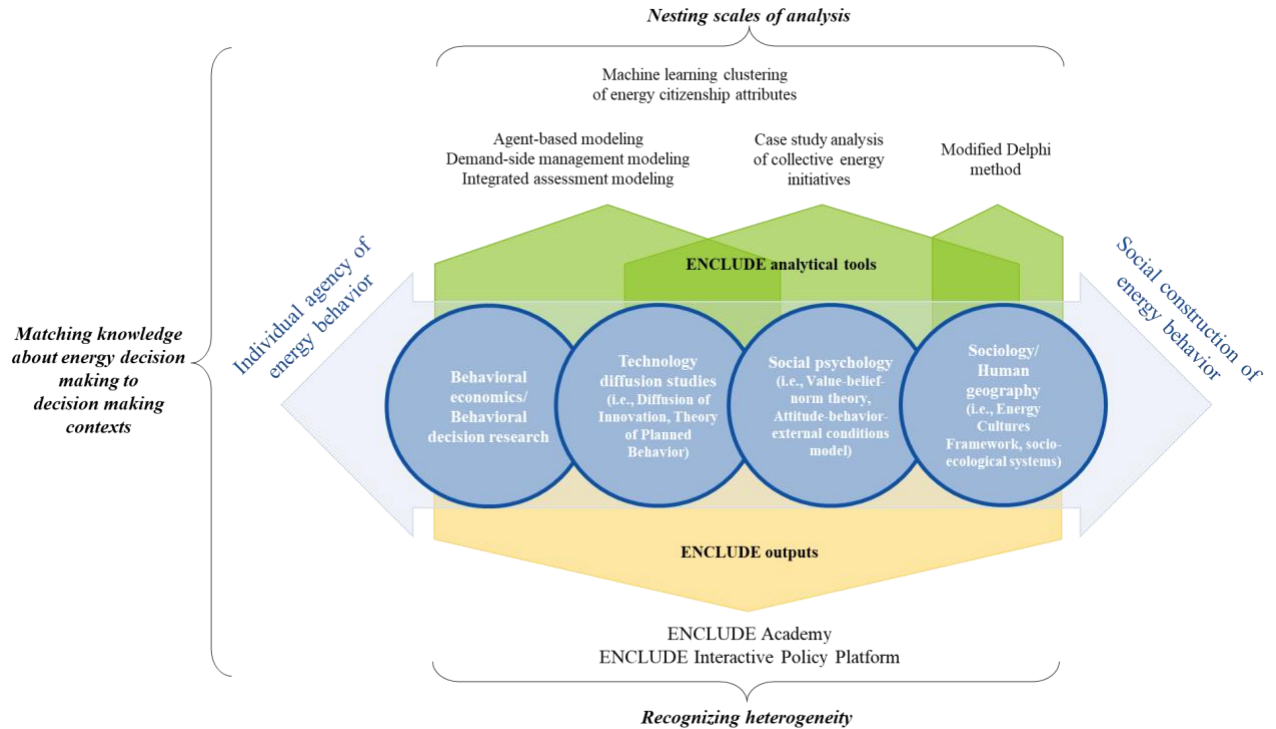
Nesting scales of analysis

Machine learning clustering of energy citizenship attributes

Agent-based modeling
Demand-side management modeling
Integrated assessment modeling

Case study analysis of collective energy initiatives

Modified Delphi method

Matching knowledge about energy decision making to decision making contexts

Individual agency of energy behavior

ENCLUDE analytical tools

Social construction of energy behavior

Behavioral economics/ Behavioral decision research

Technology diffusion studies (i.e., Diffusion of Innovation, Theory of Planned Behavior)

Social psychology (i.e., Value-belief-norm theory, Attitude-behavior-external conditions model)

Sociology/ Human geography (i.e., Energy Cultures Framework, socio-ecological systems)

ENCLUDE outputs

ENCLUDE Academy
ENCLUDE Interactive Policy Platform

Recognizing heterogeneity